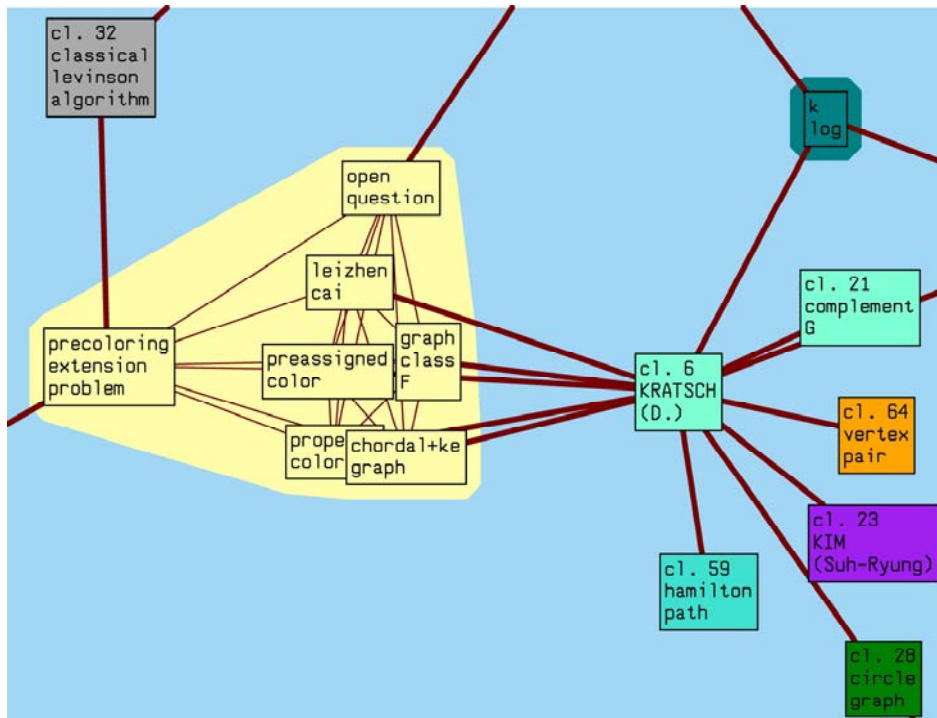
cl. 32
classical
levinson
algorithm

open
question

k
log

leizhen
cai

cl. 21
complement
G

precoloring
extension
problem

preassigned
color

graph
class
F

cl. 6
KRATSCH
(D.)

prope
color

chordal+ke
graph

cl. 64
vertex
pair

cl. 23
KIM
(Suh-Ryung)

cl. 59
hamilton
path

cl. 28
circle
graph